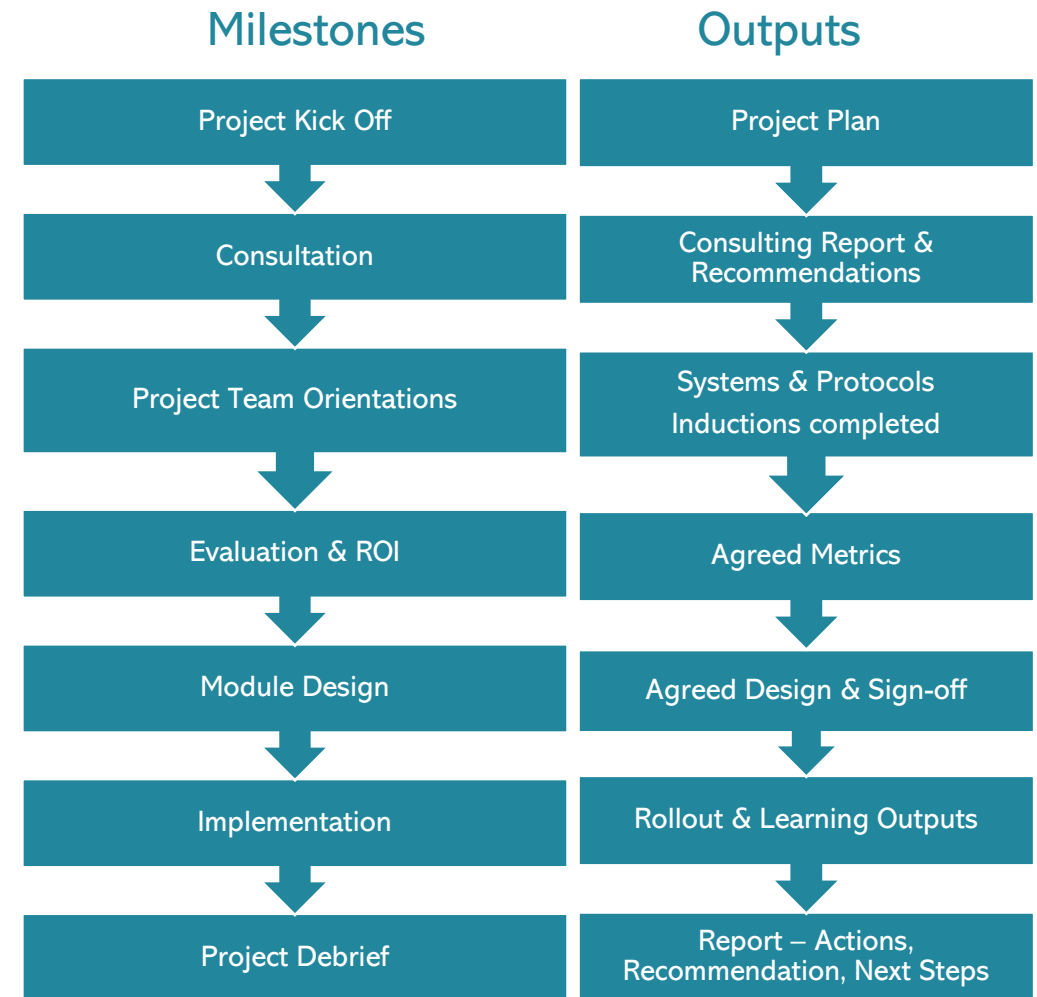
Milestones

Project Kick Off

Consultation

Project Team Orientations

Evaluation & ROI

Module Design

Implementation

Project Debrief

Outputs

Project Plan

Consulting Report & Recommendations

Systems & Protocols
Inductions completed

Agreed Metrics

Agreed Design & Sign-off

Rollout & Learning Outputs

Report – Actions, Recommendation, Next Steps